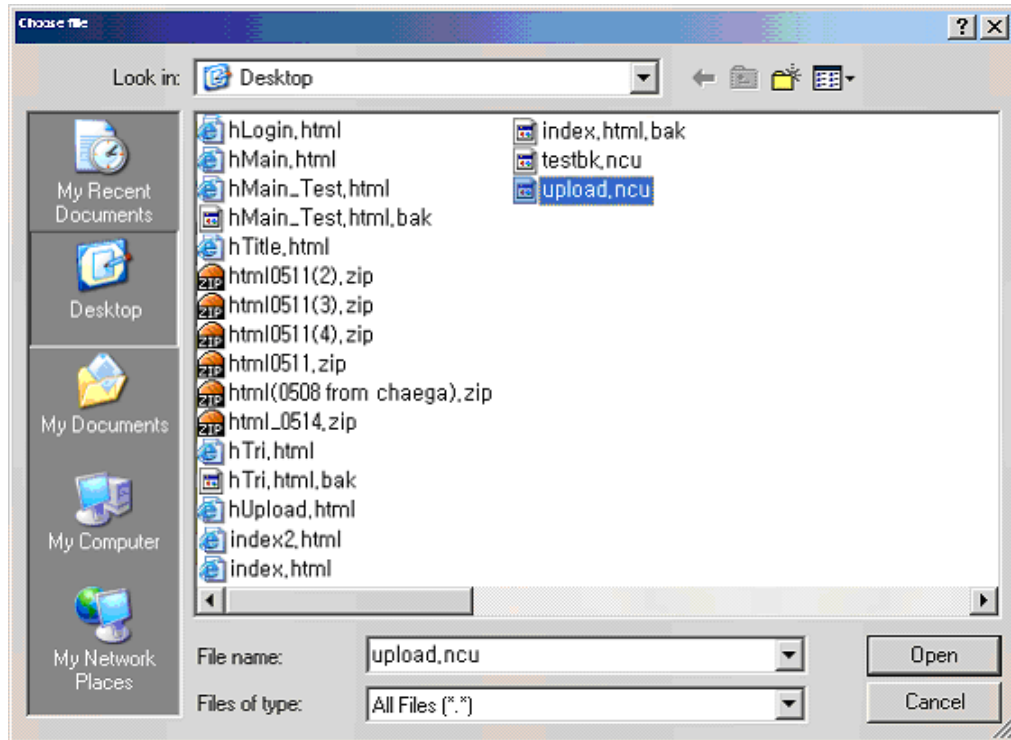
Choose file

?

Look in: Desktop

My Recent Documents

Desktop

My Documents

My Computer

My Network Places

hLogin,html
hMain,html
hMain_Test,html
hMain_Test,html,bak
hTitle,html
html0511(2),zip
html0511(3),zip
html0511(4),zip
html0511,zip
html(0508 from chaega),zip
html_0514,zip
hTri,html
hTri,html,bak
hUpload,html
index2,html
index,html

index,html,bak
testbk,ncu
upload,ncu

File name: upload,ncu

Files of type: All Files (*.*)

Open

Cancel